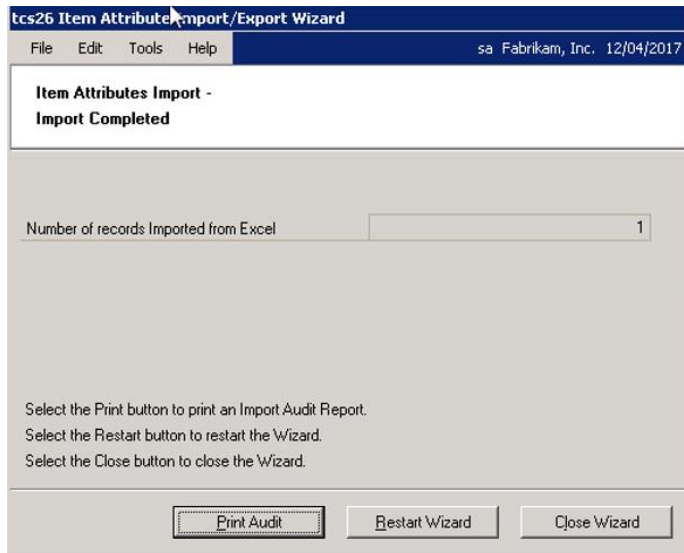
tcs26 Item Attribute Import/Export Wizard

File Edit Tools Help

sa Fabrikam, Inc. 12/04/2017

Item Attributes Import - Import Completed

Number of records Imported from Excel

1

Select the Print button to print an Import Audit Report.

Select the Restart button to restart the Wizard.

Select the Close button to close the Wizard.

Print Audit

Restart Wizard

Close Wizard